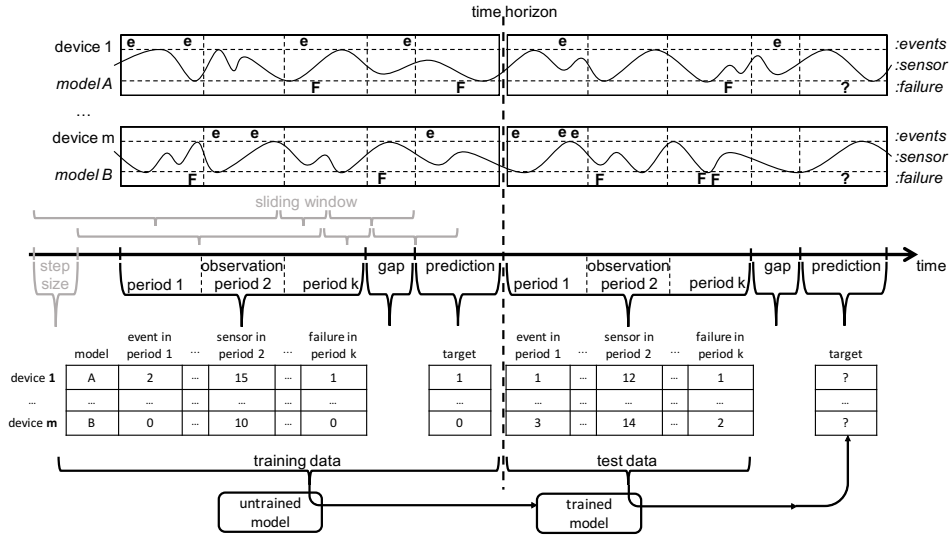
time horizon

device 1

model A

e e e e e e

F F F ?

:events
:sensor
:failure

…

device m

model B

e e e e e e e

F F F F F ?

:events
:sensor
:failure

sliding window

step size

period 1 observation period 2 period k gap prediction period 1 observation period 2 period k gap prediction time

| | model | event in period 1 | … | sensor in period 2 | … | failure in period k |
|---|---|---|---|---|---|---|
| device **1** | A | 2 | … | 15 | … | 1 |
| … | … | … | … | … | … | … |
| device **m** | B | 0 | … | 10 | … | 0 |

| target |
|---|
| 1 |
| … |
| 0 |

| event in period 1 | … | sensor in period 2 | … | failure in period k |
|---|---|---|---|---|
| 1 | … | 12 | … | 1 |
| … | … | … | … | … |
| 3 | … | 14 | … | 2 |

| target |
|---|
| ? |
| … |
| ? |

training data

test data

untrained model

trained model